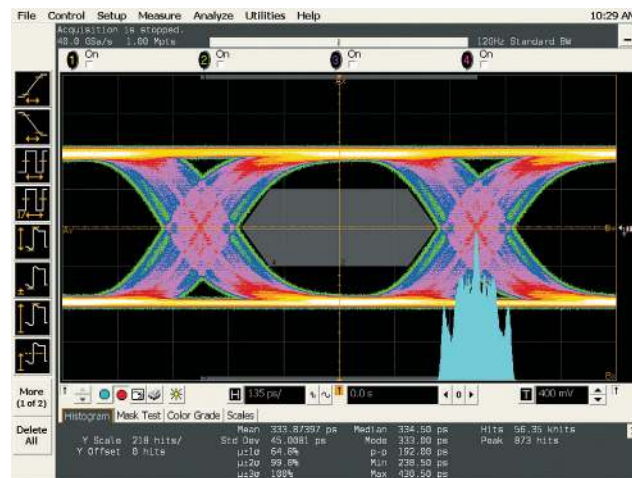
File Control Setup Measure Analyze Utilities Help 10:29 AM

Acquisition is stopped.
40.0 GSa/s 1.00 Mpts
12GHz Standard BW

1 On
2 On
3 On
4 On

More (1 of 2)

Delete All

135 ps/
0.0 s
0
400 mV

Histogram | Mask Test | Color Grade | Scales

Y Scale 218 hits/
Y Offset 0 hits

| Mean | 333.87397 ps | Median | 334.50 ps | Hits | 56.35 khits |
|---|---|---|---|---|---|
| Std Dev | 45.0081 ps | Mode | 333.00 ps | Peak | 873 hits |
| μ±1σ | 64.0% | p-p | 192.00 ps | | |
| μ±2σ | 99.8% | Min | 238.50 ps | | |
| μ±3σ | 100% | Max | 430.50 ps | | |